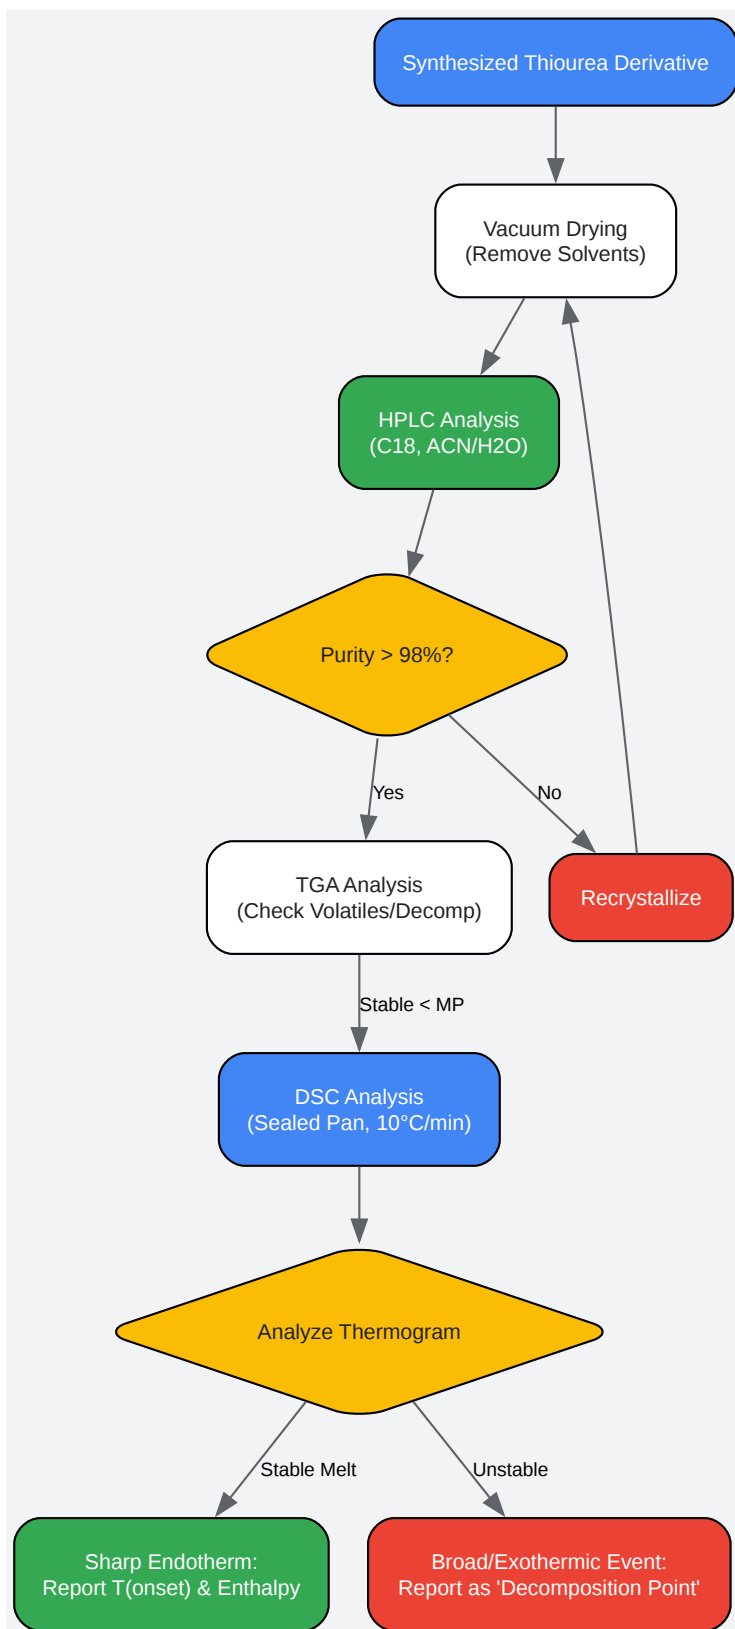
Synthesized Thiourea Derivative

Vacuum Drying
(Remove Solvents)

HPLC Analysis
(C18, ACN/H2O)

Purity > 98%?

Yes

No

TGA Analysis
(Check Volatiles/Decomp)

Recrystallize

Stable < MP

DSC Analysis
(Sealed Pan, 10°C/min)

Analyze Thermogram

Stable Melt

Unstable

Sharp Endotherm:
Report T(onset) & Enthalpy

Broad/Exothermic Event:
Report as 'Decomposition Point'